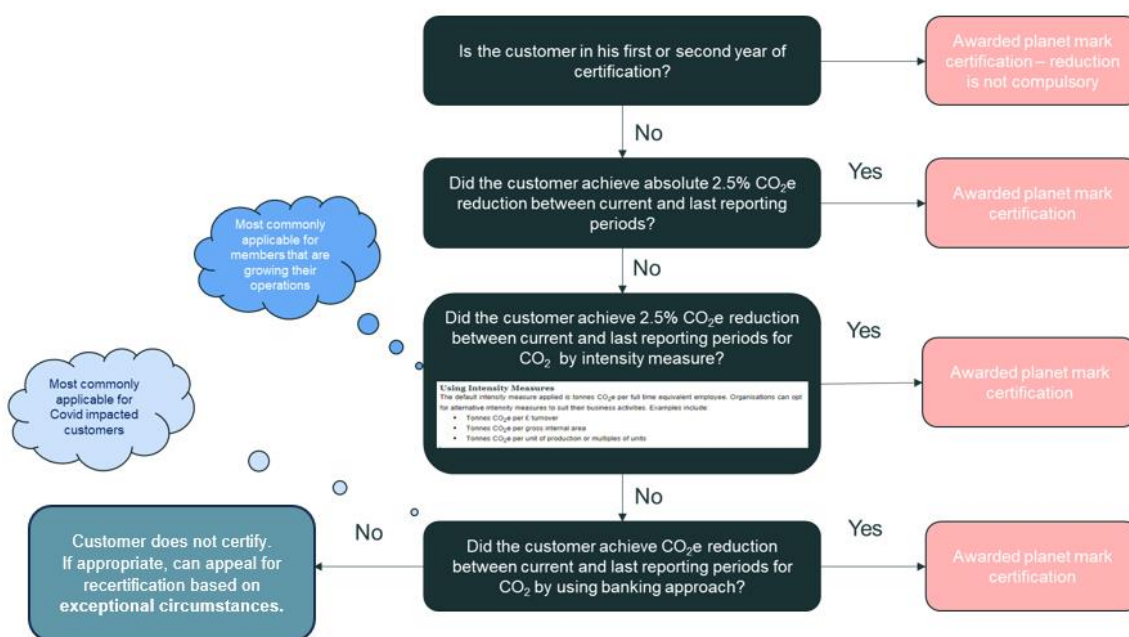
Is the customer in his first or second year of certification?

Awarded planet mark certification – reduction is not compulsory

No

Did the customer achieve absolute 2.5% $CO_2$e reduction between current and last reporting periods?

Yes

Awarded planet mark certification

Most commonly applicable for members that are growing their operations

No

Did the customer achieve 2.5% $CO_2$e reduction between current and last reporting periods for $CO_2$ by intensity measure?

Yes

Using Intensity Measures
The default intensity measure applied is tonnes $CO_2$e per full time equivalent employee. Organisations can opt for alternative intensity measures to suit their business activities. Examples include:
• Tonnes $CO_2$e per £ turnover
• Tonnes $CO_2$e per gross internal area
• Tonnes $CO_2$e per unit of production or multiples of units

Awarded planet mark certification

Most commonly applicable for Covid impacted customers

No

Customer does not certify. If appropriate, can appeal for recertification based on exceptional circumstances.

No

Did the customer achieve $CO_2$e reduction between current and last reporting periods for $CO_2$ by using banking approach?

Yes

Awarded planet mark certification